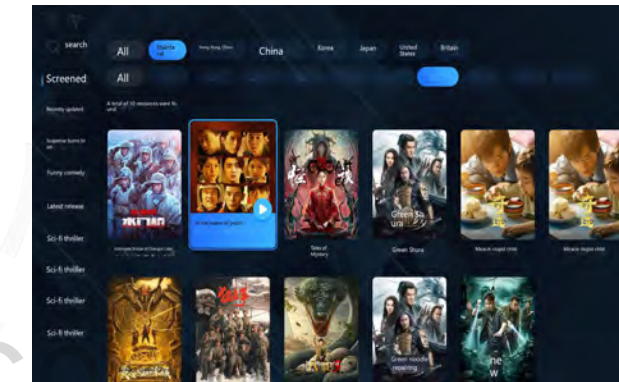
search

Screened

Recently updated

Suspense burns to air

Funny comedy

Latest release

Sci-fi thriller

Sci-fi thriller

Sci-fi thriller

Sci-fi thriller

All | Mainland | Hong Kong, China | China | Korea | Japan | United States | Britain

All

A total of 10 resources were found

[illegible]

In the name of youth

Tales of Mystery

Green Shura

Green Shura

Miracle noodle child

Miracle noodle child

Green Su ura

Green noodle repairing

new w